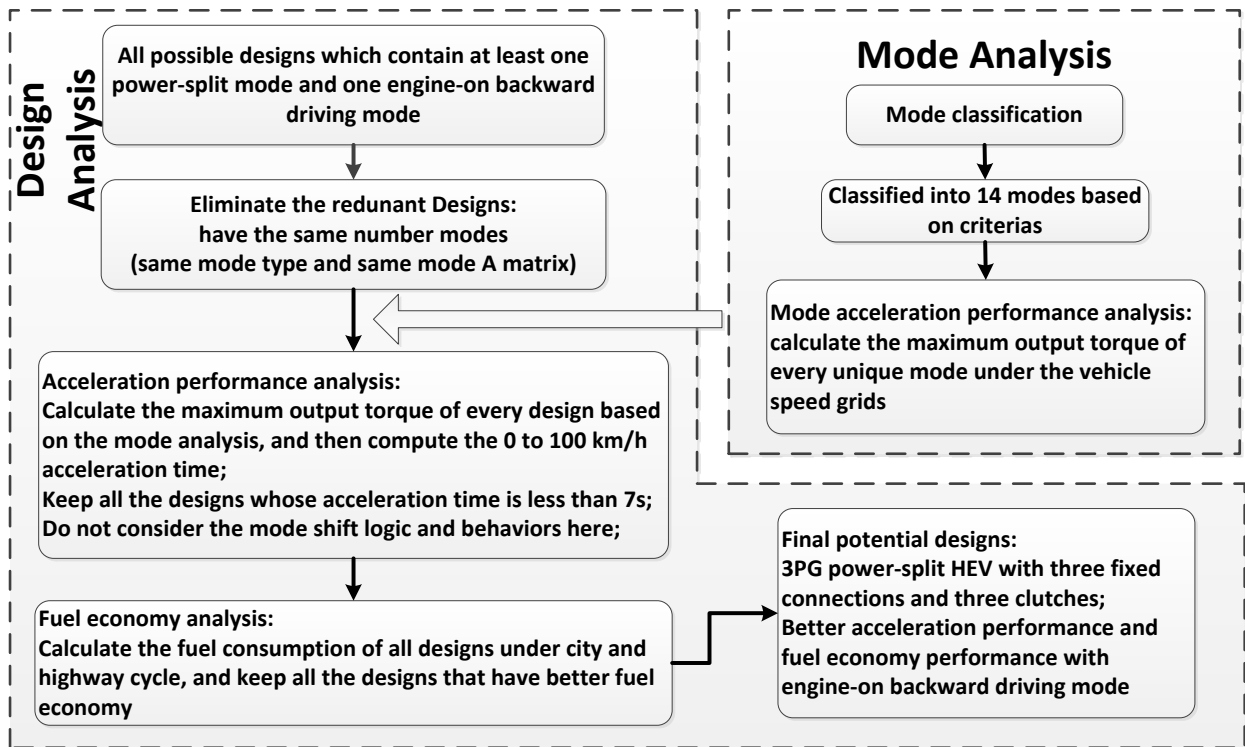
Design Analysis

All possible designs which contain at least one power-split mode and one engine-on backward driving mode

Eliminate the redundant Designs: have the same number modes (same mode type and same mode A matrix)

Mode Analysis

Mode classification

Classified into 14 modes based on criterias

Mode acceleration performance analysis: calculate the maximum output torque of every unique mode under the vehicle speed grids

Acceleration performance analysis:
Calculate the maximum output torque of every design based on the mode analysis, and then compute the 0 to 100 km/h acceleration time;
Keep all the designs whose acceleration time is less than 7s;
Do not consider the mode shift logic and behaviors here;

Fuel economy analysis:
Calculate the fuel consumption of all designs under city and highway cycle, and keep all the designs that have better fuel economy

Final potential designs:
3PG power-split HEV with three fixed connections and three clutches;
Better acceleration performance and fuel economy performance with engine-on backward driving mode